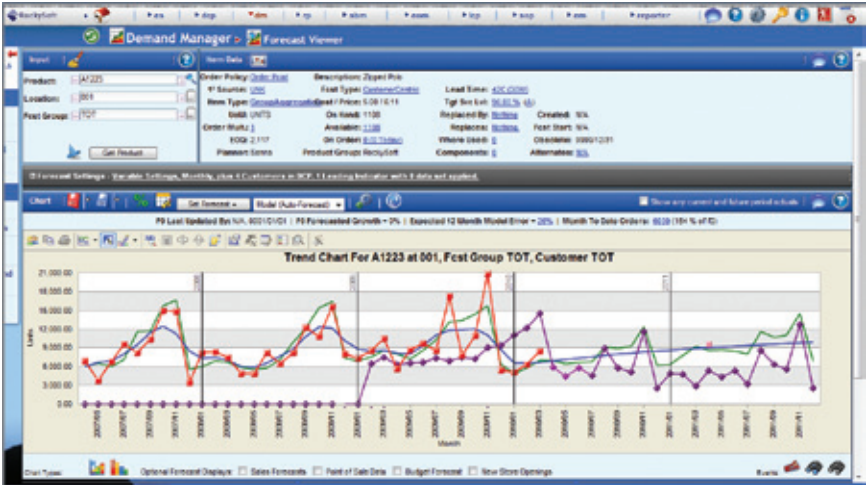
RockySoft

Demand Manager > Forecast Viewer

Input

Item Data

Product: A1223

Location: 001

Fcst Group: TOT

Get Product

Order Policy: Order Point

Description: Zipped Poly

FY Source: UNK

Fcst Type: Customer/Centric

Lead Time:

Item Type:

Cost / Price:

Tgt Svc Lvl:

Uom: UNITS

On Hand: 1100

Replaced By: Nothing

Created: N/A

Order Multi: 1

Available: 1100

Replaces: Nothing

Fcst Start: N/A

EOQ: 2,117

On Order:

Where Used: 0

Obsolete:

Planner: Sonia

Product Group: RockySoft

Components: 0

Alternates: N/A

Chart

Model (Auto-Forecast)

Show only current and future period totals

F0 Last Updated By: N/A

F0 Forecasted Growth = 0%

Expected 12 Month Model Error = 28%

Month To Date Orders: 6039

Trend Chart For A1223 at 001, Fcst Group TOT, Customer TOT

21,000.00
18,000.00
15,000.00
12,000.00
9,000.00
6,000.00
3,000.00
0.00

Units

Month

Chart Types:

Optional Forecast Displays:

Sales Forecasts

Point of Sale Data

Budget Forecast

New Store Openings

Events